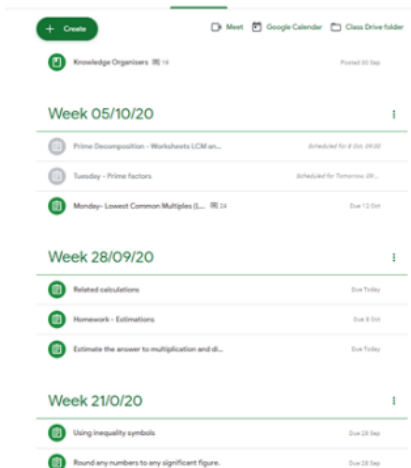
+ Create

Meet

Google Calendar

Class Drive folder

Knowledge Organisers 18

Posted 30 Sep

Week 05/10/20

Prime Decomposition - Worksheets LCM an...

Scheduled for 8 Oct, 09:00

Tuesday - Prime factors

Scheduled for Tomorrow, 09...

Monday- Lowest Common Multiples (L... 24

Due 12 Oct

Week 28/09/20

Related calculations

Due Today

Homework - Estimations

Due 8 Oct

Estimate the answer to multiplication and di...

Due Today

Week 21/0/20

Using inequality symbols

Due 28 Sep

Round any numbers to any significant figure.

Due 28 Sep